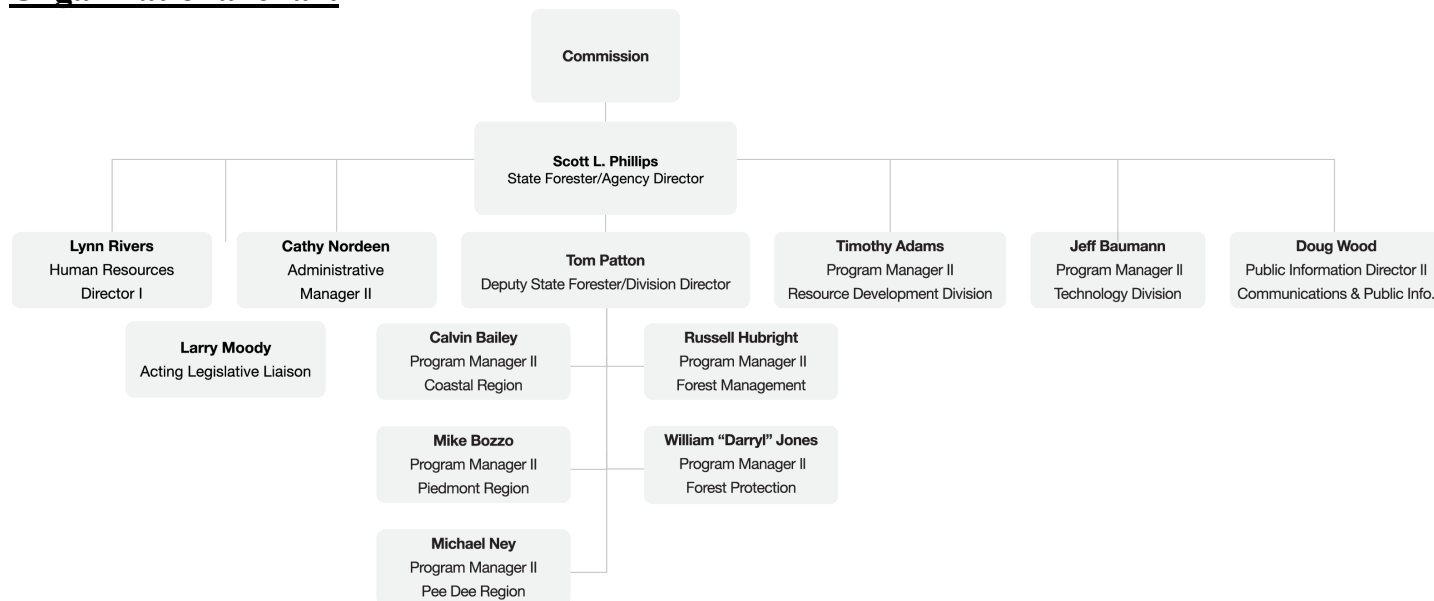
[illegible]

Commission

Scott L. Phillips
State Forester/Agency Director

Lynn Rivers
Human Resources
Director I

Cathy Nordeen
Administrative
Manager II

Tom Patton
Deputy State Forester/Division Director

Timothy Adams
Program Manager II
Resource Development Division

Jeff Baumann
Program Manager II
Technology Division

Doug Wood
Public Information Director II
Communications & Public Info.

Larry Moody
Acting Legislative Liaison

Calvin Bailey
Program Manager II
Coastal Region

Russell Hubright
Program Manager II
Forest Management

Mike Bozzo
Program Manager II
Piedmont Region

William "Darryl" Jones
Program Manager II
Forest Protection

Michael Ney
Program Manager II
Pee Dee Region